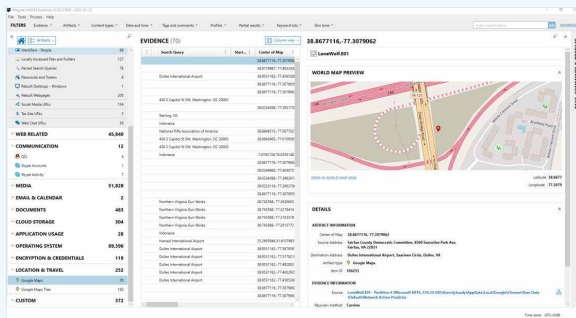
Magnet AXIOM Examine

File Tools Process Help

FILTERS Evidence Artifacts Content types Date and time Tags and comments Profiles Partial results Keyword lists Skin tone

Type a search term... GO ADVANCED

Artifacts

Identifiers - People 38
Locally Accessed Files and Folders 127
Parsed Search Queries 18
Keywords and Tokens 8
Rebuilt Desktops - Windows 1
Rebuilt Webpages 228
Social Media URLs 154
Tax Use URLs 3
Web Chat URLs 8

WEB RELATED 45,848
COMMUNICATION 12
GTS 4
Skype Accounts 1
Skype Activity 7
MEDIA 51,828
EMAIL & CALENDAR 2
DOCUMENTS 483
CLOUD STORAGE 304
APPLICATION USAGE 28
OPERATING SYSTEM 89,396
ENCRYPTION & CREDENTIALS 119
LOCATION & TRAVEL 252
Google Maps 70
Google Maps Tiles 182
CUSTOM 372

EVIDENCE (70) Column view

| Search Query | Start... | Center of Map |
|---|---|---|
| | | 38.8677116,-77.3079062 |
| | | 38.8719887,-77.4053561 |
| Dulles International Airport | | 38.9531162,-77.4565396 |
| | | 38.8677116,-77.3079062 |
| | | 38.8677116,-77.3079062 |
| 430 S Capitol St SW, Washington, DC 20003 | | |
| | | 38.8764886,-77.0091776 |
| Sterling, VA | | |
| Indonesia | | |
| National Rifle Association of America | | 38.8664511,-77.3077527 |
| 430 S Capitol St SW, Washington, DC 20003 | | 38.8843463,-77.0100506 |
| Indonesia | | |
| | | -1.8708738,116.5996146 |
| | | 38.8677116,-77.3079062 |
| | | 39.0349886,-77.4046875 |
| | | 39.0349886,-77.3983476 |
| | | 39.0323316,-77.3983739 |
| | | 38.8677116,-77.3079062 |
| Northern Virginia Gun Works | | 38.7415566,-77.2824669 |
| 430 S Capitol St SW, Washington, DC 20003 | | 38.7415566,-77.2824716 |
| Northern Virginia Gun Works | | 38.7415566,-77.2782378 |
| Northern Virginia Gun Works | | 38.7415566,-77.2817773 |
| Indonesia | | |
| Hamad International Airport | | 25.2609444,51.6137865 |
| Dulles International Airport | | 38.9531162,-77.4565396 |
| Dulles International Airport | | 38.9531162,-77.4565396 |
| Dulles International Airport | | 38.9531162,-77.4565396 |
| Dulles International Airport | | 38.9531162,-77.4565396 |
| Dulles International Airport | | 38.9531162,-77.4565396 |
| | | 38.8677116,-77.3079062 |
| Northern Virginia Gun Works | | 38.7415566,-77.2824669 |

38.8677116,-77.3079062

LoneWolf.E01

WORLD MAP PREVIEW

OPEN IN WORLD MAP VIEW Latitude 38.8677 Longitude -77.3079

DETAILS

ARTIFACT INFORMATION
Center of Map 38.8677116,-77.3079062
Source Address Fairfax County Democratic Committee, 8500 Executive Park Ave, Fairfax, VA 22031
Destination Address Dulles International Airport, Saarinen Circle, Dulles, VA
Artifact type Google Maps
Item ID 188253

EVIDENCE INFORMATION
Source LoneWolf.E01 - Partition 4 (Microsoft NTFS, 476.34 GB) \Users\pbeale\AppData\Local\Google\Chrome\User Data\Default\History
Recovery method Carving

Time zone UTC+0:00